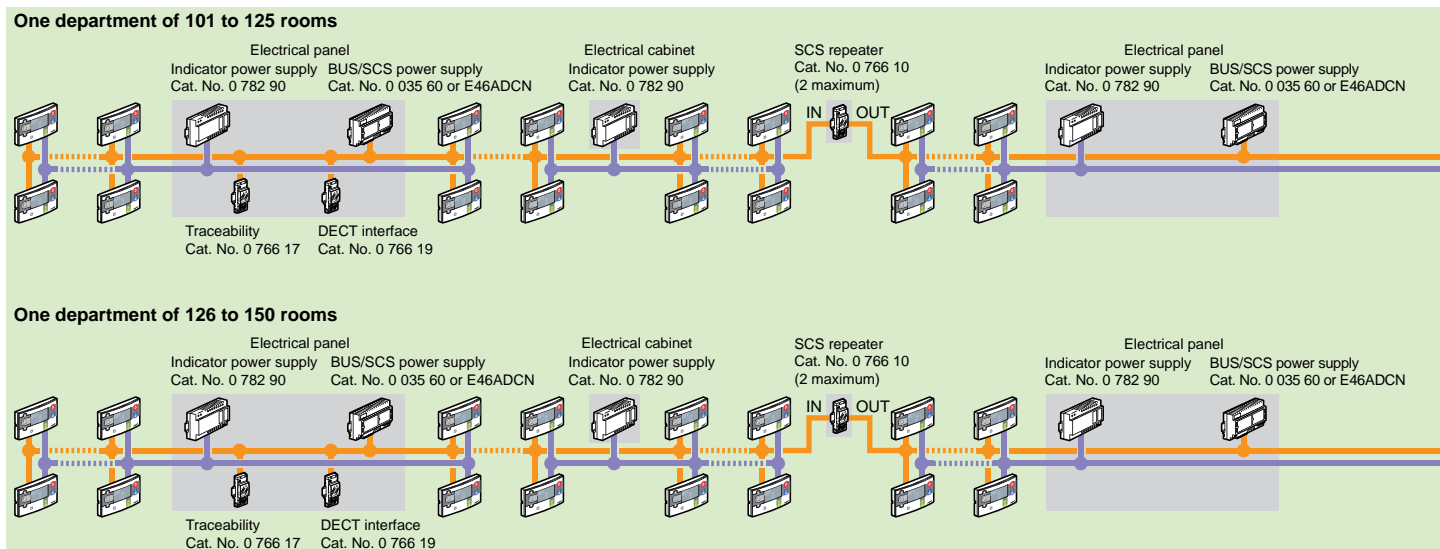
One department of 101 to 125 rooms

Electrical panel
Indicator power supply
Cat. No. 0 782 90
BUS/SCS power supply
Cat. No. 0 035 60 or E46ADCN

Electrical cabinet
Indicator power supply
Cat. No. 0 782 90

SCS repeater
Cat. No. 0 766 10
(2 maximum)

IN OUT

Electrical panel
Indicator power supply
Cat. No. 0 782 90
BUS/SCS power supply
Cat. No. 0 035 60 or E46ADCN

Traceability
Cat. No. 0 766 17
DECT interface
Cat. No. 0 766 19

One department of 126 to 150 rooms

Electrical panel
Indicator power supply
Cat. No. 0 782 90
BUS/SCS power supply
Cat. No. 0 035 60 or E46ADCN

Electrical cabinet
Indicator power supply
Cat. No. 0 782 90

SCS repeater
Cat. No. 0 766 10
(2 maximum)

IN OUT

Electrical panel
Indicator power supply
Cat. No. 0 782 90
BUS/SCS power supply
Cat. No. 0 035 60 or E46ADCN

Traceability
Cat. No. 0 766 17
DECT interface
Cat. No. 0 766 19